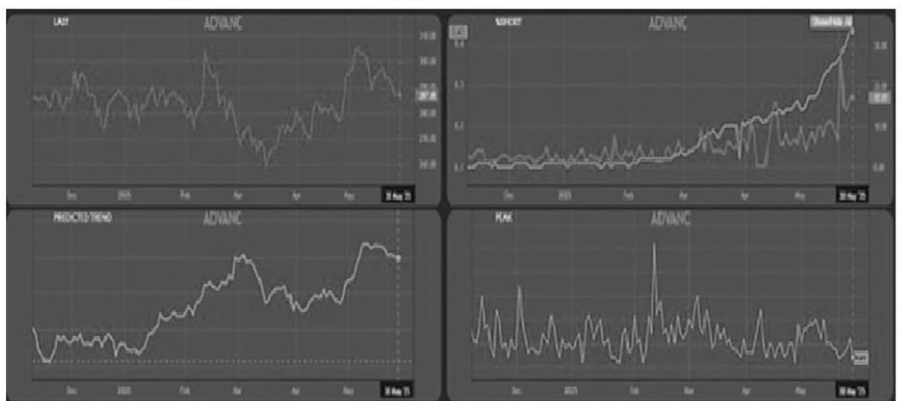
LAST
ADVANC
Dec
2025
Feb
Mar
Apr
May
30 May '25

%SHORT
ADVANC
Show/Hide All
Dec
2025
Feb
Mar
Apr
May
30 May '25

PREDICTED TREND
ADVANC
Dec
2025
Feb
Mar
Apr
May
30 May '25

PEAK
ADVANC
Dec
2025
Feb
Mar
Apr
May
30 May '25